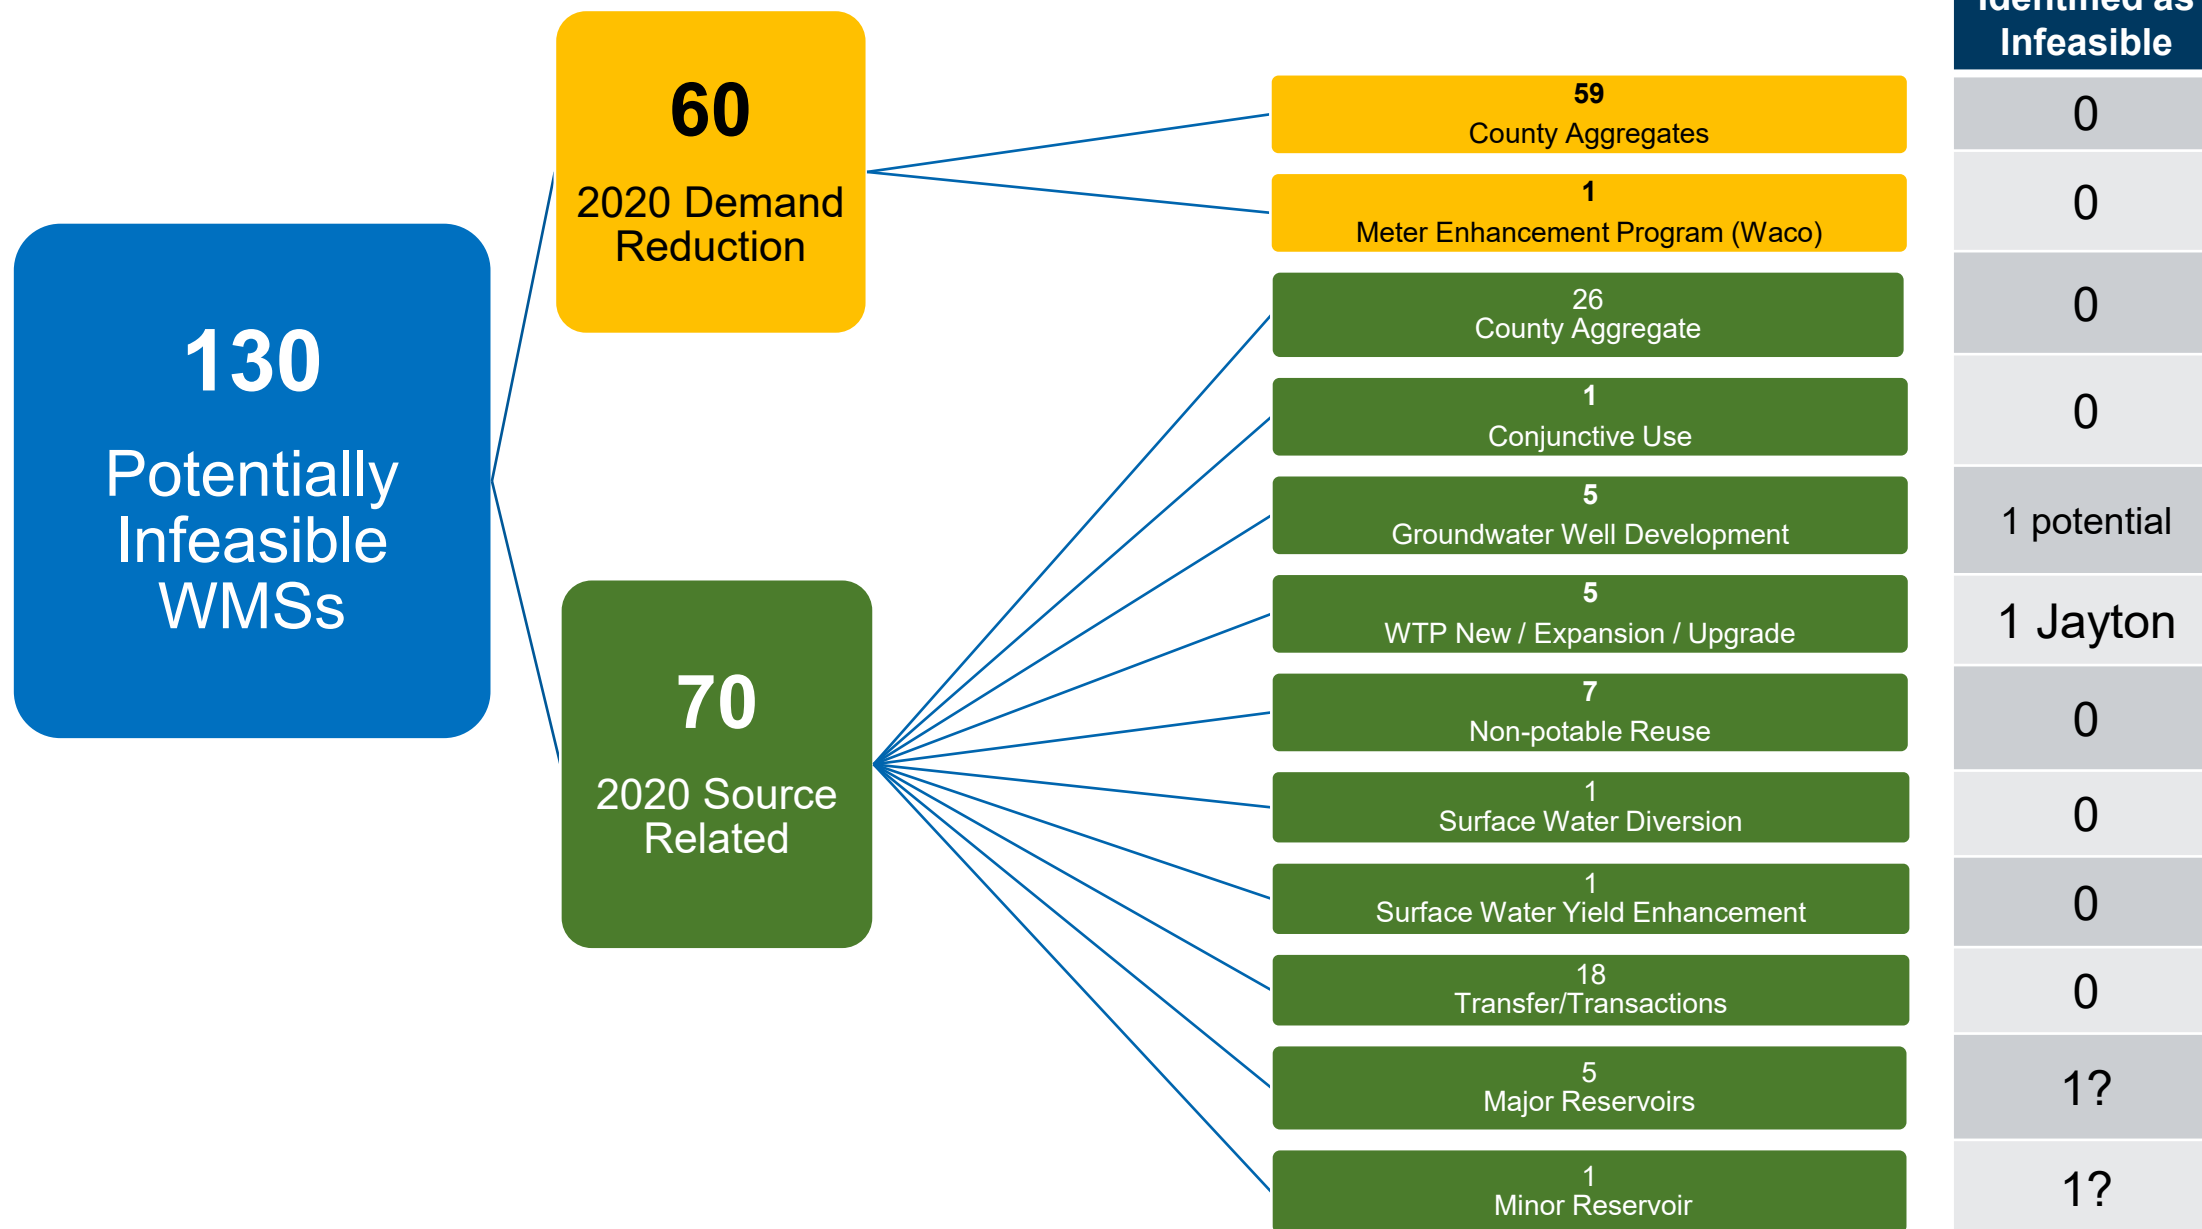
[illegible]
Infeasible

130
Potentially Infeasible WMSs

60
2020 Demand Reduction

70
2020 Source Related

59
County Aggregates

1
Meter Enhancement Program (Waco)

26
County Aggregate

1
Conjunctive Use

5
Groundwater Well Development

5
WTP New / Expansion / Upgrade

7
Non-potable Reuse

1
Surface Water Diversion

1
Surface Water Yield Enhancement

18
Transfer/Transactions

5
Major Reservoirs

1
Minor Reservoir

0
0
0
0
1 potential
1 Jayton
0
0
0
0
1?
1?